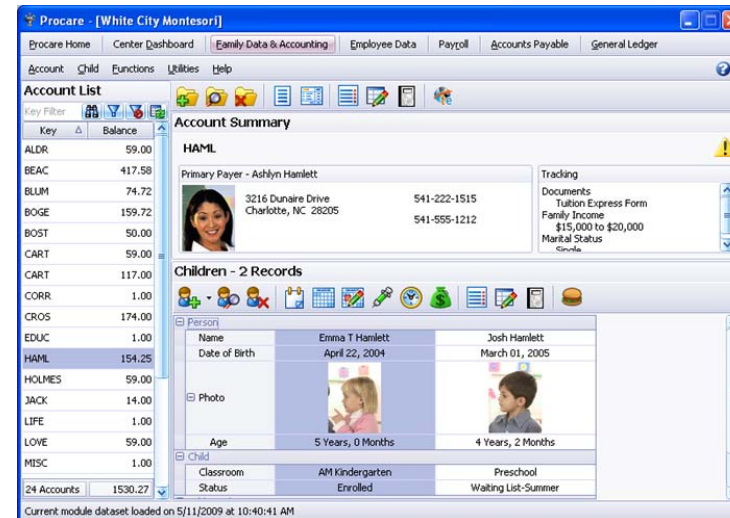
Procare - [White City Montesori]

Procare Home | Center Dashboard | Family Data & Accounting | Employee Data | Payroll | Accounts Payable | General Ledger

Account Child Functions Utilities Help

Account List

Key Filter

| Key | Balance |
|---|---|
| ALDR | 59.00 |
| BEAC | 417.58 |
| BLUM | 74.72 |
| BOGE | 159.72 |
| BOST | 50.00 |
| CART | 59.00 |
| CART | 117.00 |
| CORR | 1.00 |
| CROS | 174.00 |
| EDUC | 1.00 |
| HAML | 154.25 |
| HOLMES | 59.00 |
| JACK | 14.00 |
| LIFE | 1.00 |
| LOVE | 59.00 |
| MISC | 1.00 |

24 Accounts 1530.27

Account Summary

HAML

Primary Payer - Ashlyn Hamlett

3216 Dunaire Drive
Charlotte, NC 28205

541-222-1515
541-555-1212

Tracking

Documents
Tuition Express Form
Family Income
$15,000 to $20,000
Marital Status
Single

Children - 2 Records

| Person | | |
|---|---|---|
| Name | Emma T Hamlett | Josh Hamlett |
| Date of Birth | April 22, 2004 | March 01, 2005 |
| Photo | | |
| Age | 5 Years, 0 Months | 4 Years, 2 Months |
| Child | | |
| Classroom | AM Kindergarten | Preschool |
| Status | Enrolled | Waiting List-Summer |

Current module dataset loaded on 5/11/2009 at 10:40:41 AM